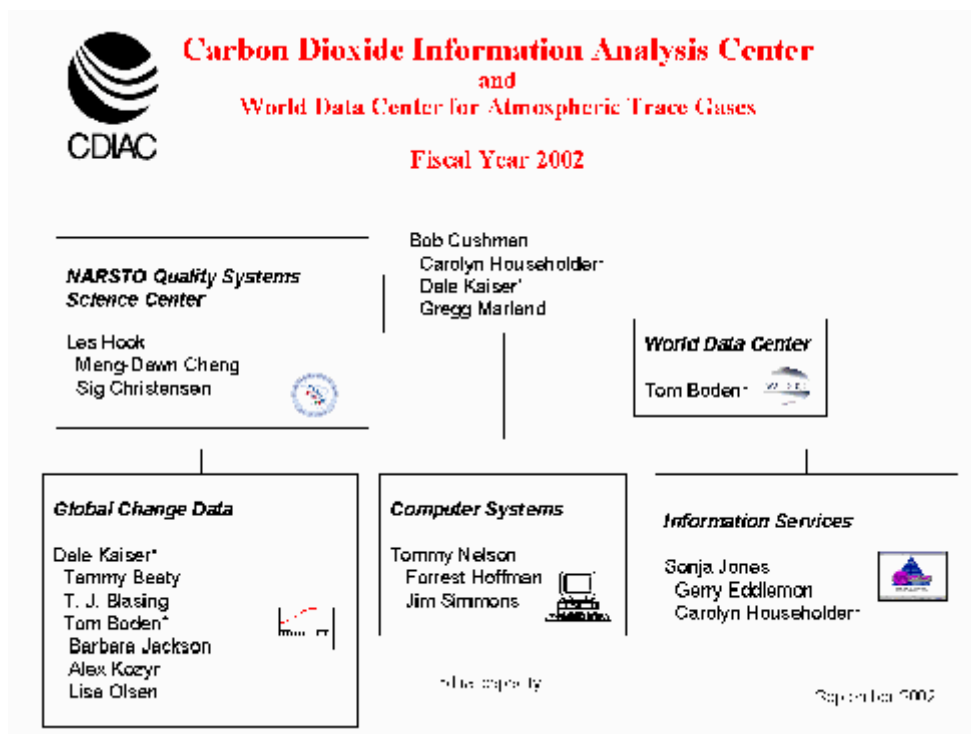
CDIAC

Carbon Dioxide Information Analysis Center
and
World Data Center for Atmospheric Trace Gases

Fiscal Year 2002

Bob Cushman
Carolyn Householder*
Dale Kaiser*
Gregg Marland

NARSTO Quality Systems Science Center

Les Hook
Meng-Dewn Cheng
Sig Christensen

World Data Center

Tom Boden*

Global Change Data

Dale Kaiser*
Tammy Beaty
T. J. Blasing
Tom Boden*
Barbara Jackson
Alex Kozyr
Lisa Olsen

Computer Systems

Tommy Nelson
Forrest Hoffman
Jim Simmons

Information Services

Sonja Jones
Gerry Eddlemon
Carolyn Householder*

*dual capacity

September 2002